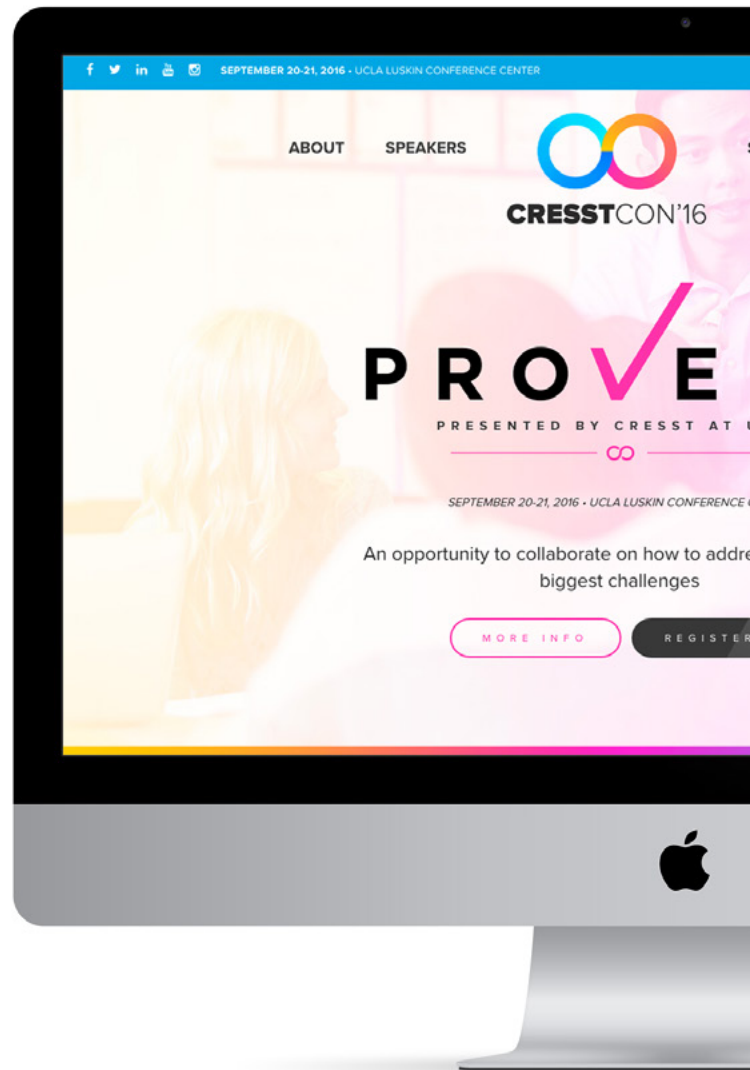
f in SEPTEMBER 20-21, 2016 • UCLA LUSKIN CONFERENCE CENTER

ABOUT SPEAKERS

CRESSTCON'16

PROVE

PRESENTED BY CRESST AT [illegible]

SEPTEMBER 20-21, 2016 • UCLA LUSKIN CONFERENCE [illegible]

An opportunity to collaborate on how to addre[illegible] biggest challenges

MORE INFO REGISTER